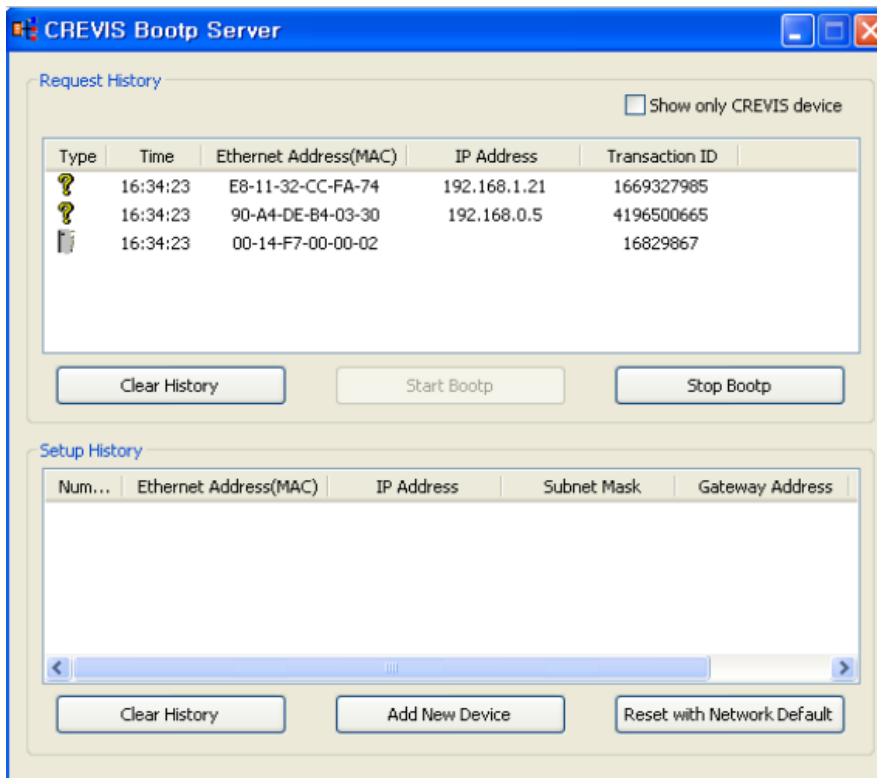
CREVIS Bootp Server

Request History

Show only CREVIS device

| Type | Time | Ethernet Address(MAC) | IP Address | Transaction ID |
|---|---|---|---|---|
| | 16:34:23 | E8-11-32-CC-FA-74 | 192.168.1.21 | 1669327985 |
| | 16:34:23 | 90-A4-DE-B4-03-30 | 192.168.0.5 | 4196500665 |
| | 16:34:23 | 00-14-F7-00-00-02 | | 16829867 |

Clear History

Start Bootp

Stop Bootp

Setup History

| Num... | Ethernet Address(MAC) | IP Address | Subnet Mask | Gateway Address |
|---|---|---|---|---|

Clear History

Add New Device

Reset with Network Default